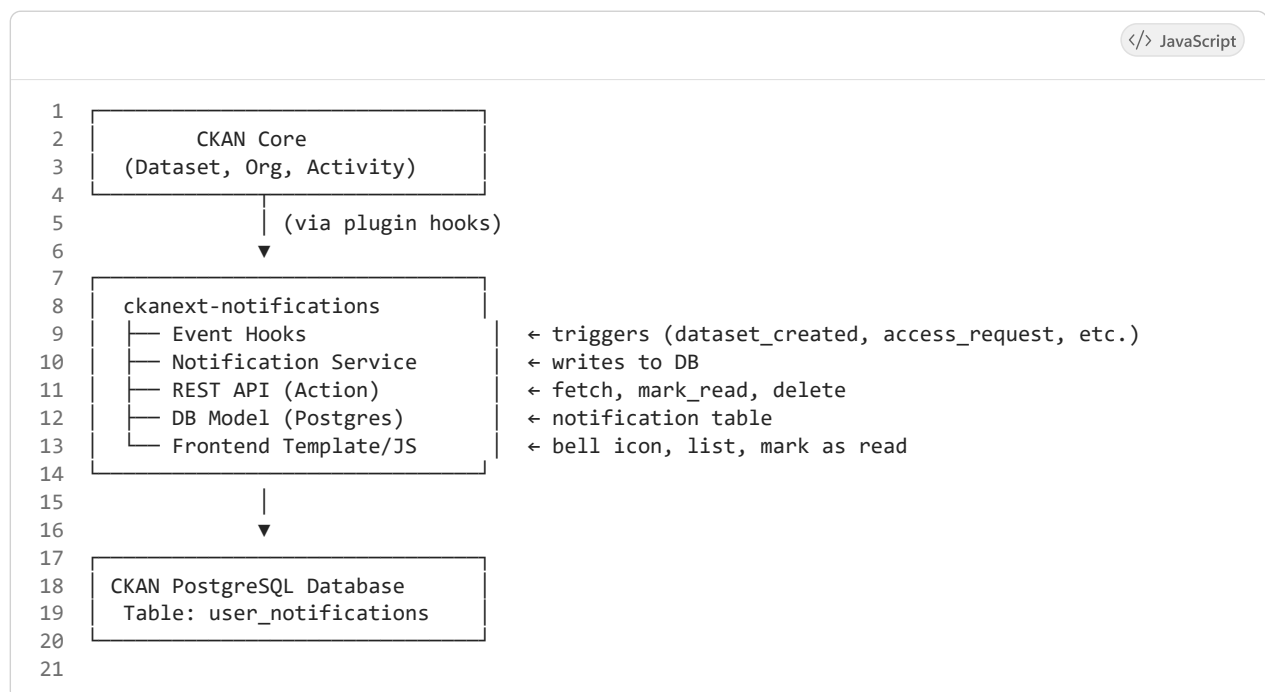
</> JavaScript

1
2 CKAN Core
3 (Dataset, Org, Activity)
4
5 (via plugin hooks)
6 ▼
7
8 ckanext-notifications
9 ├── Event Hooks ← triggers (dataset_created, access_request, etc.)
10 ├── Notification Service ← writes to DB
11 ├── REST API (Action) ← fetch, mark_read, delete
12 ├── DB Model (Postgres) ← notification table
13 └── Frontend Template/JS ← bell icon, list, mark as read
14
15
16 ▼
17
18 CKAN PostgreSQL Database
19 Table: user_notifications
20
21